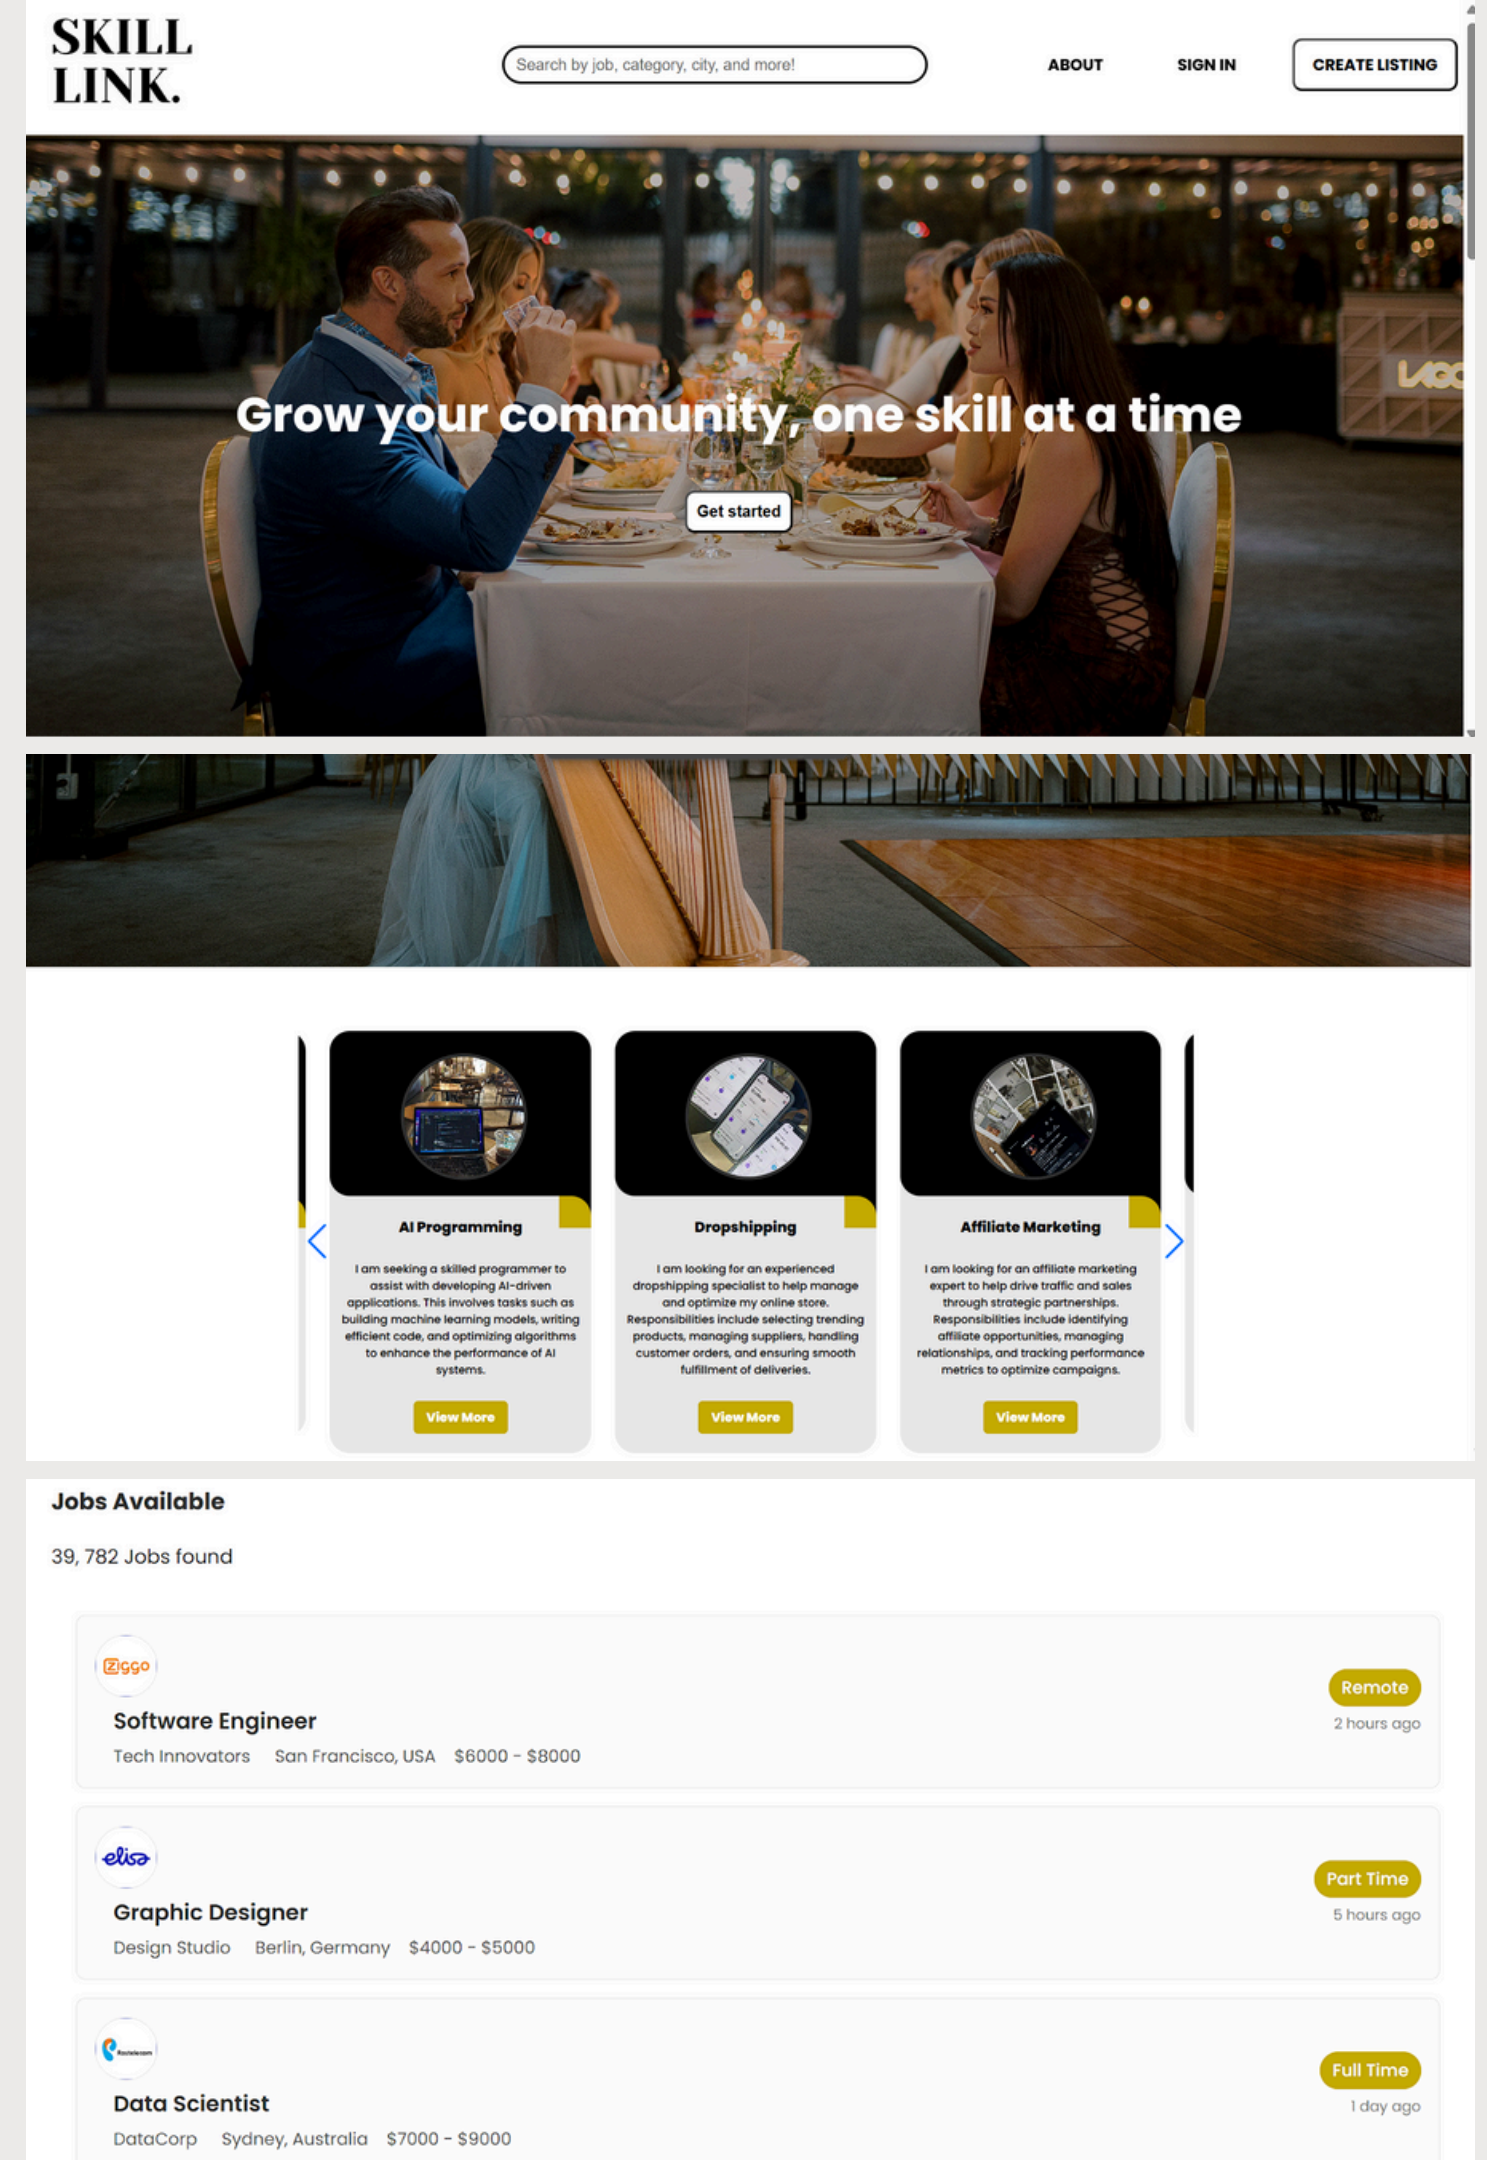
SKILL LINK.

Search by job, category, city, and more!

ABOUT

SIGN IN

CREATE LISTING

Grow your community, one skill at a time

Get started

AI Programming

I am seeking a skilled programmer to assist with developing AI-driven applications. This involves tasks such as building machine learning models, writing efficient code, and optimizing algorithms to enhance the performance of AI systems.

View More

Dropshipping

I am looking for an experienced dropshipping specialist to help manage and optimize my online store. Responsibilities include selecting trending products, managing suppliers, handling customer orders, and ensuring smooth fulfillment of deliveries.

View More

Affiliate Marketing

I am looking for an affiliate marketing expert to help drive traffic and sales through strategic partnerships. Responsibilities include identifying affiliate opportunities, managing relationships, and tracking performance metrics to optimize campaigns.

View More

Jobs Available

39, 782 Jobs found

Ziggo

Software Engineer

Tech Innovators San Francisco, USA $6000 - $8000

Remote

2 hours ago

elisa

Graphic Designer

Design Studio Berlin, Germany $4000 - $5000

Part Time

5 hours ago

Rostelecom

Data Scientist

DataCorp Sydney, Australia $7000 - $9000

Full Time

1 day ago